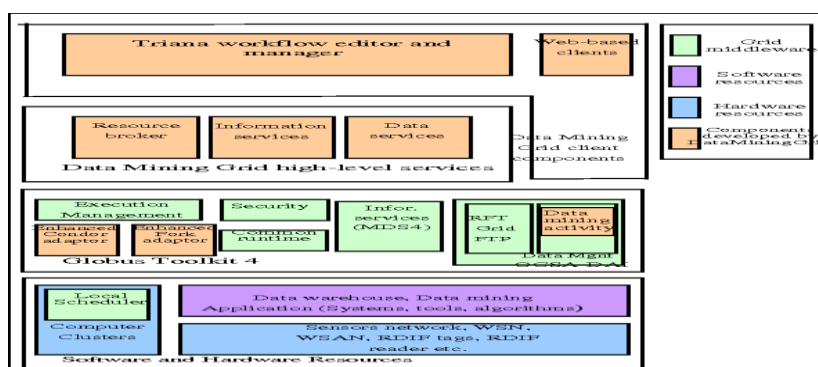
Triana workflow editor and manager

Web-based clients

Resource broker

Information services

Data services

Data Mining Grid client components

Data Mining Grid high-level services

Execution Management

Security

Infor. services (MDS4)

RFT Grid FTP

Data mining activity

Enhanced Condor adaptor

Enhanced Fork adaptor

Common runtime

Data Mgnt OGSA-DAI

Globus Toolkit 4

Local Scheduler

Computer Clusters

Data warehouse, Data mining Application (Systems, tools, algorithms)

Sensors network, WSN, WSAN, RDIF tags, RDIF reader etc.

Software and Hardware Resources

Grid middleware

Software resources

Hardware resources

Components developed by DataMiningG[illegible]